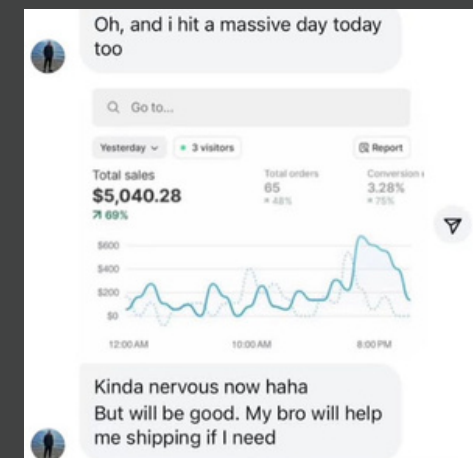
Oh, and i hit a massive day today too

Go to...

Yesterday

3 visitors

Report

Total sales

$5,040.28

69%

Total orders

65

48%

Conversion

3.28%

75%

$600

$400

$200

$0

12:00 AM

10:00 AM

8:00 PM

Kinda nervous now haha
But will be good. My bro will help me shipping if I need